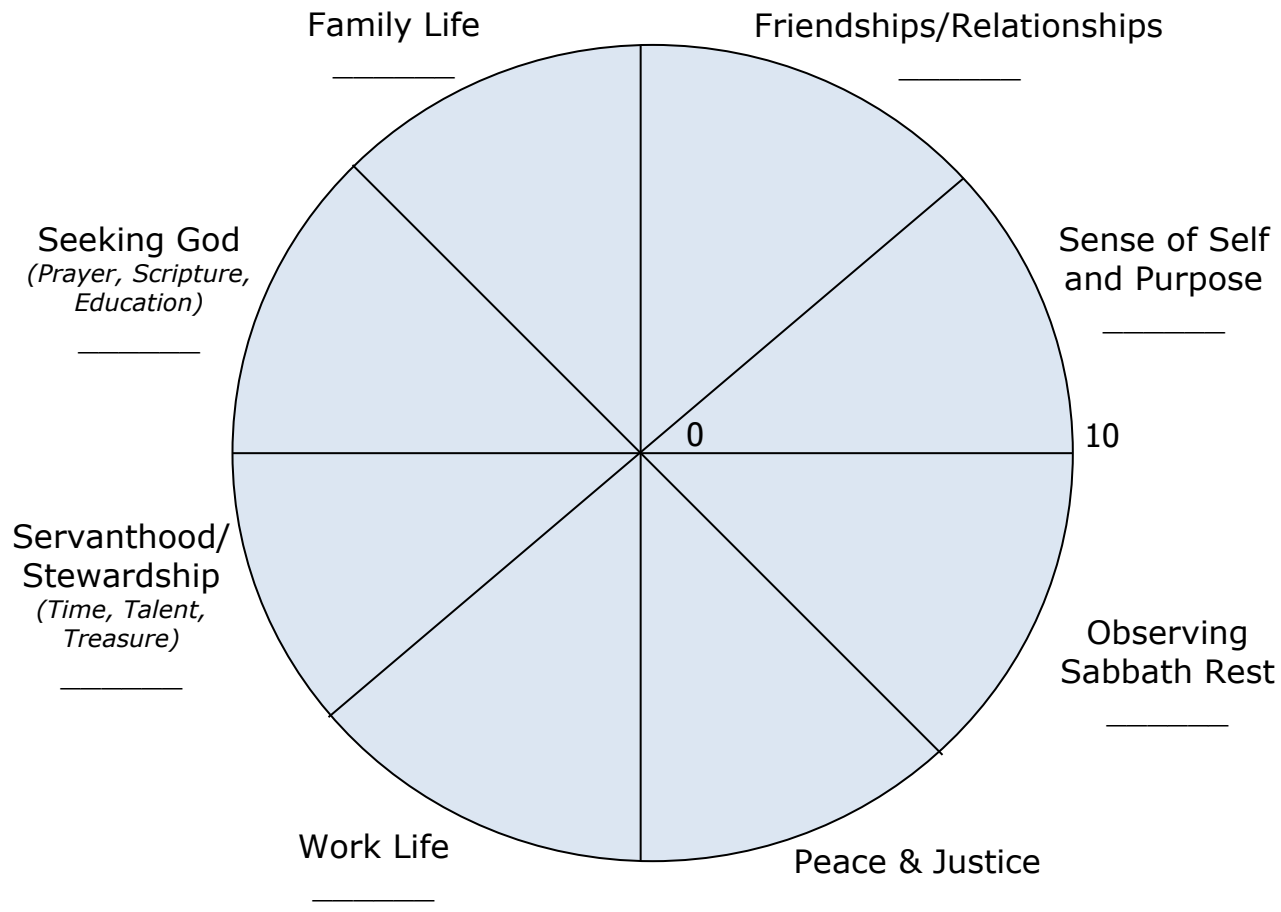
Family Life
_______

Friendships/Relationships
_______

Seeking God
(Prayer, Scripture, Education)
_______

Sense of Self and Purpose
_______

0

10

Servanthood/ Stewardship
(Time, Talent, Treasure)
_______

Observing Sabbath Rest
_______

Work Life
_______

Peace & Justice